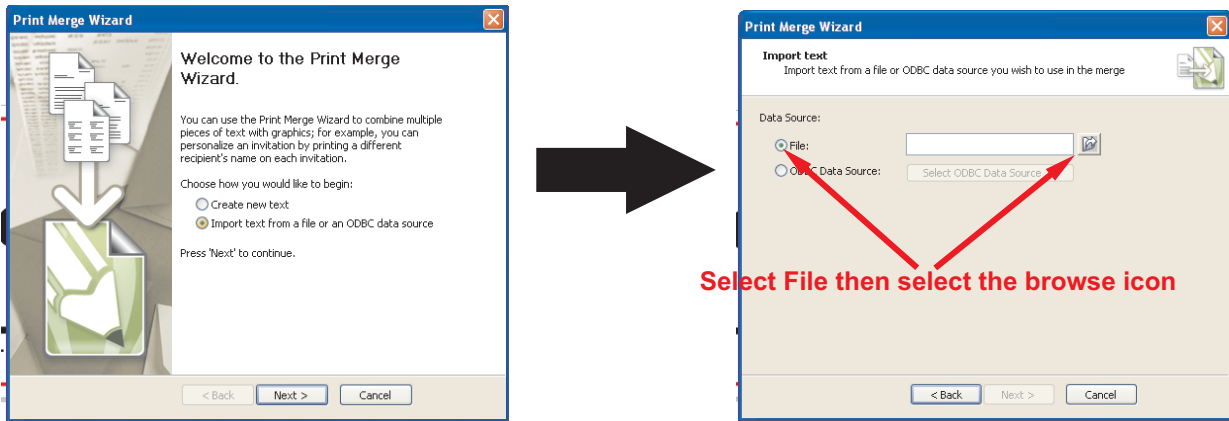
Print Merge Wizard

Welcome to the Print Merge Wizard.

You can use the Print Merge Wizard to combine multiple pieces of text with graphics; for example, you can personalize an invitation by printing a different recipient's name on each invitation.

Choose how you would like to begin:

Create new text

Import text from a file or an ODBC data source

Press 'Next' to continue.

< Back | Next > | Cancel

Print Merge Wizard

Import text

Import text from a file or ODBC data source you wish to use in the merge

Data Source:

File:

ODBC Data Source:

Select ODBC Data Source

Select File then select the browse icon

< Back | Next > | Cancel